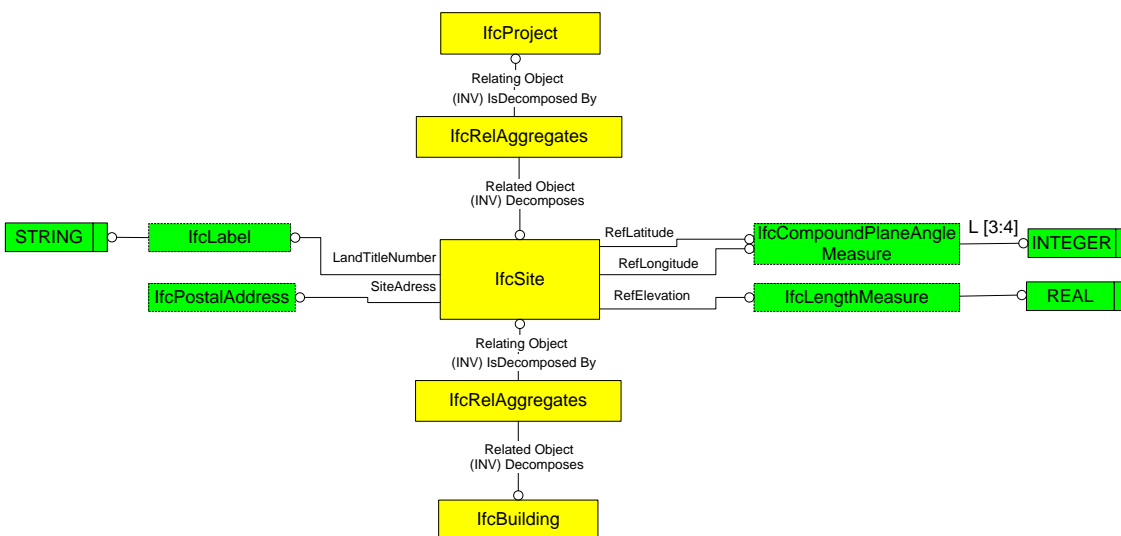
IfcProject

Relating Object
(INV) IsDecomposed By

IfcRelAggregates

Related Object
(INV) Decomposes

STRING

IfcLabel

LandTitleNumber

IfcSite

RefLatitude

RefLongitude

IfcCompoundPlaneAngle Measure

L [3:4]

INTEGER

IfcPostalAddress

SiteAdress

RefElevation

IfcLengthMeasure

REAL

Relating Object
(INV) IsDecomposed By

IfcRelAggregates

Related Object
(INV) Decomposes

IfcBuilding